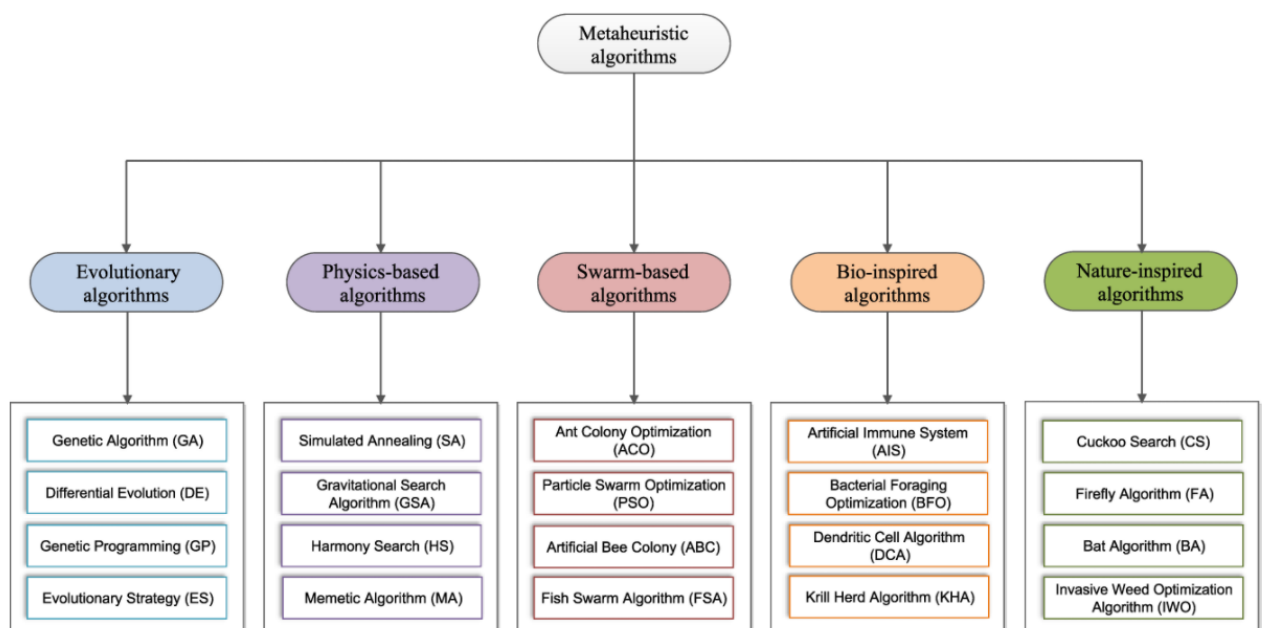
Metaheuristic algorithms

Evolutionary algorithms

Physics-based algorithms

Swarm-based algorithms

Bio-inspired algorithms

Nature-inspired algorithms

Genetic Algorithm (GA)

Differential Evolution (DE)

Genetic Programming (GP)

Evolutionary Strategy (ES)

Simulated Annealing (SA)

Gravitational Search Algorithm (GSA)

Harmony Search (HS)

Memetic Algorithm (MA)

Ant Colony Optimization (ACO)

Particle Swarm Optimization (PSO)

Artificial Bee Colony (ABC)

Fish Swarm Algorithm (FSA)

Artificial Immune System (AIS)

Bacterial Foraging Optimization (BFO)

Dendritic Cell Algorithm (DCA)

Krill Herd Algorithm (KHA)

Cuckoo Search (CS)

Firefly Algorithm (FA)

Bat Algorithm (BA)

Invasive Weed Optimization Algorithm (IWO)